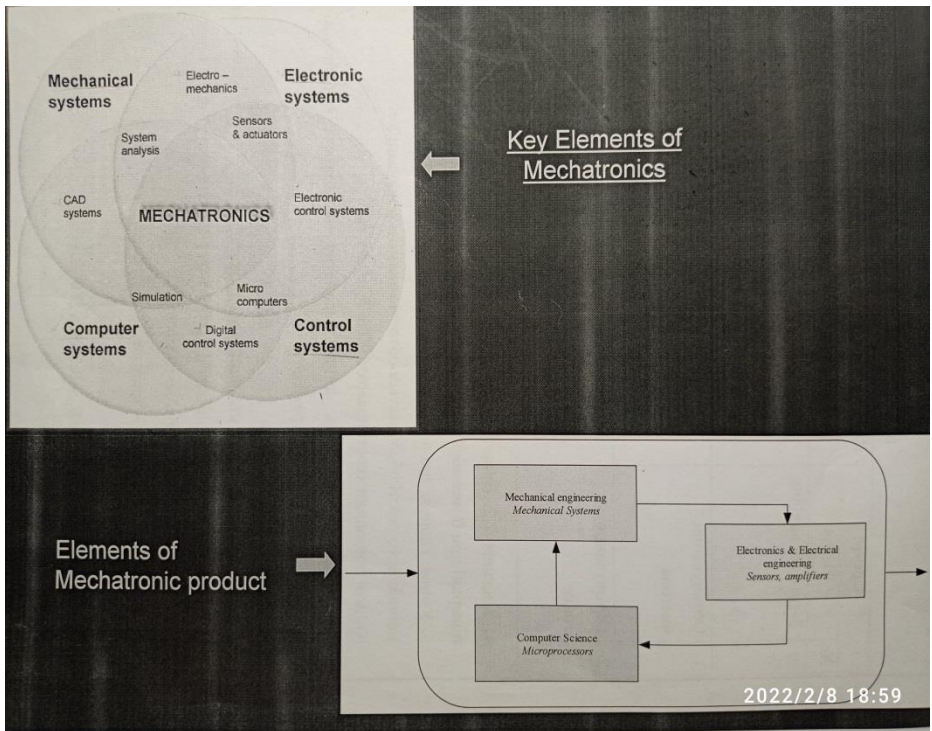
Mechanical systems

Electro – mechanics

Electronic systems

Sensors & actuators

System analysis

CAD systems

MECHATRONICS

Electronic control systems

Simulation

Micro computers

Computer systems

Digital control systems

Control systems

Key Elements of Mechatronics

Elements of Mechatronic product

Mechanical engineering
*Mechanical Systems*

Electronics & Electrical engineering
*Sensors, amplifiers*

Computer Science
*Microprocessors*

2022/2/8 18:59